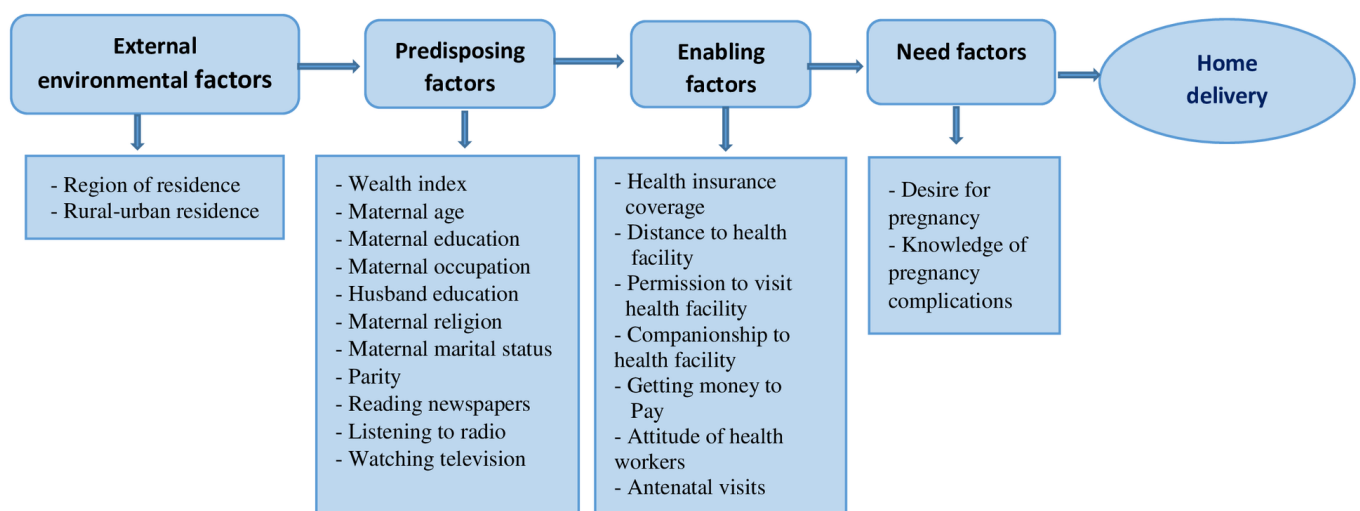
External environmental factors

Predisposing factors

Enabling factors

Need factors

Home delivery

- Region of residence
- Rural-urban residence

- Wealth index
- Maternal age
- Maternal education
- Maternal occupation
- Husband education
- Maternal religion
- Maternal marital status
- Parity
- Reading newspapers
- Listening to radio
- Watching television

- Health insurance coverage
- Distance to health facility
- Permission to visit health facility
- Companionship to health facility
- Getting money to Pay
- Attitude of health workers
- Antenatal visits

- Desire for pregnancy
- Knowledge of pregnancy complications